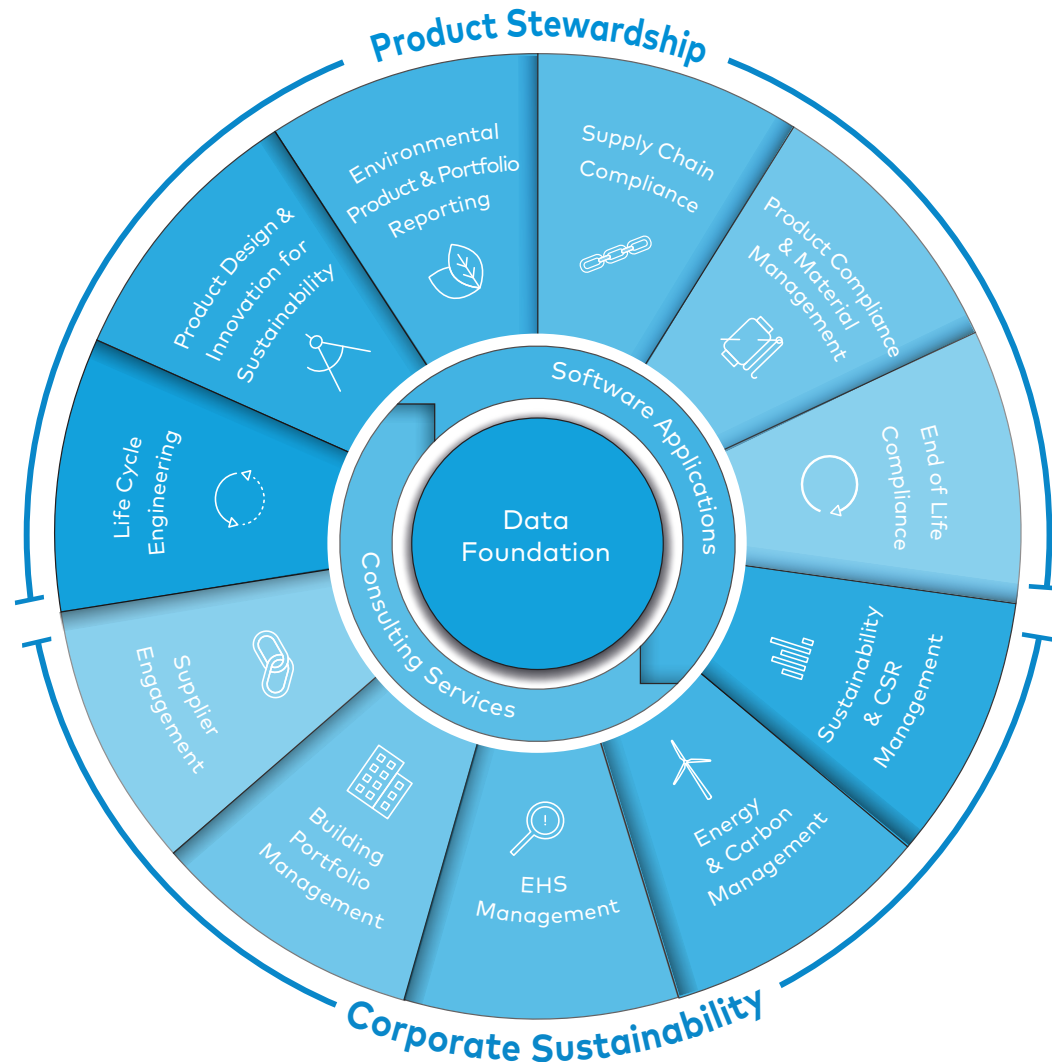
Product Stewardship

Environmental Product & Portfolio Reporting

Supply Chain Compliance

Product Compliance & Material Management

End of Life Compliance

Sustainability & CSR Management

Energy & Carbon Management

EHS Management

Building Portfolio Management

Supplier Engagement

Life Cycle Engineering

Product Design & Innovation for Sustainability

Software Applications

Consulting Services

Data Foundation

Corporate Sustainability